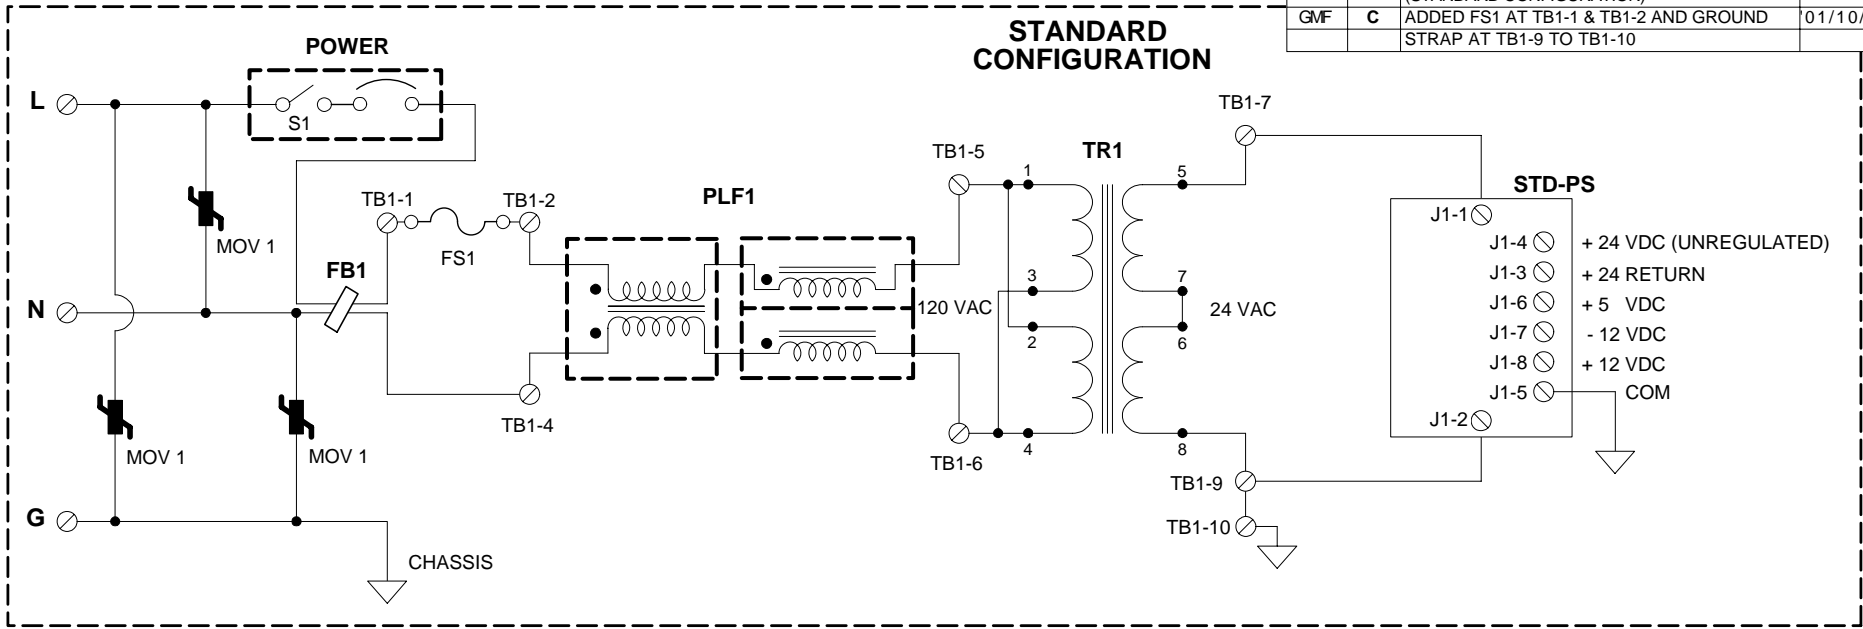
| | | (STANDARD CONFIGURATION) | |
|---|---|---|---|
| GMF | C | ADDED FS1 AT TB1-1 & TB1-2 AND GROUND | 01/10/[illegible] |
| | | STRAP AT TB1-9 TO TB1-10 | |

STANDARD CONFIGURATION

POWER

S1

L

N

G

MOV 1

MOV 1

MOV 1

FB1

TB1-1

FS1

TB1-2

TB1-4

PLF1

CHASSIS

TB1-5

TB1-6

120 VAC

TR1

1

3

2

4

5

7

6

8

24 VAC

TB1-7

TB1-9

TB1-10

STD-PS

J1-1

J1-4 + 24 VDC (UNREGULATED)

J1-3 + 24 RETURN

J1-6 + 5 VDC

J1-7 - 12 VDC

J1-8 + 12 VDC

J1-5 COM

J1-2